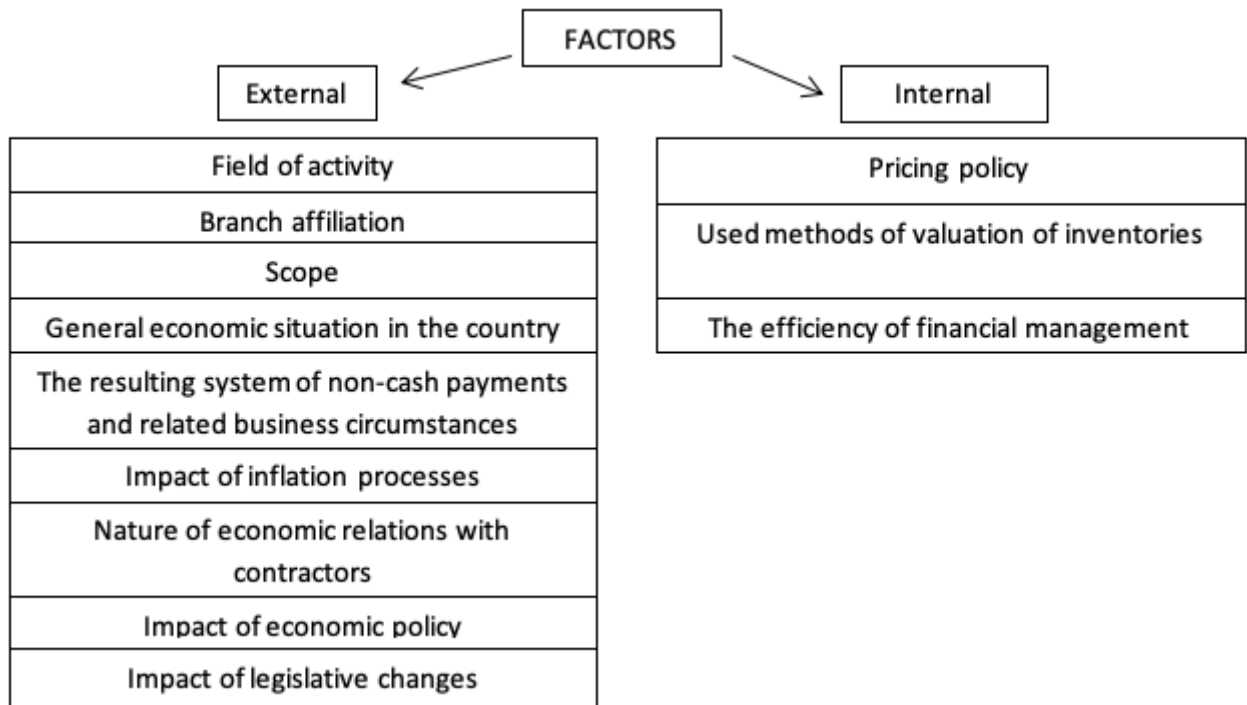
FACTORS

External

Internal

Field of activity

Branch affiliation

Scope

General economic situation in the country

The resulting system of non-cash payments and related business circumstances

Impact of inflation processes

Nature of economic relations with contractors

Impact of economic policy

Impact of legislative changes

Pricing policy

Used methods of valuation of inventories

The efficiency of financial management